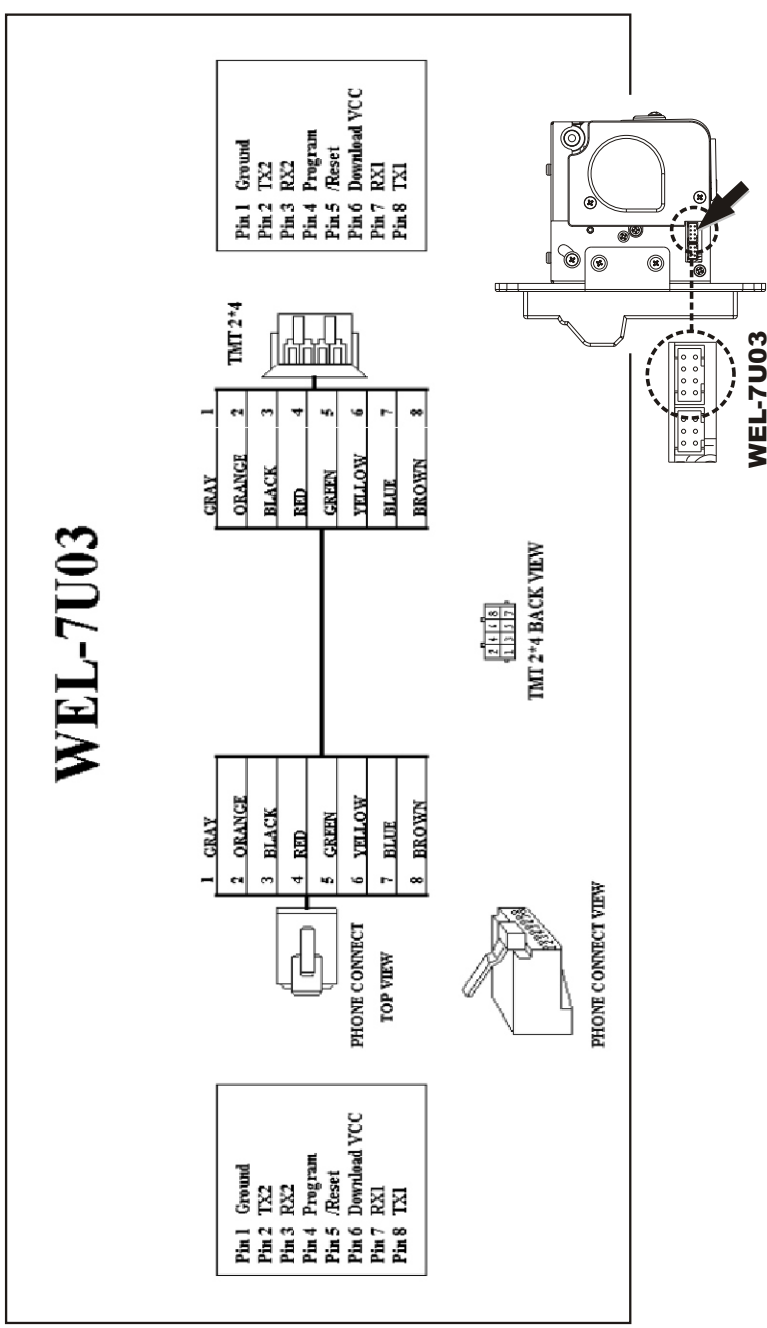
WEL-7U03

Pin 1 Ground
Pin 2 TX2
Pin 3 RX2
Pin 4 Program
Pin 5 /Reset
Pin 6 Download VCC
Pin 7 RX1
Pin 8 TX1

| | |
|---|---|
| 1 | GRAY |
| 2 | ORANGE |
| 3 | BLACK |
| 4 | RED |
| 5 | GREEN |
| 6 | YELLOW |
| 7 | BLUE |
| 8 | BROWN |

PHONE CONNECT TOP VIEW

PHONE CONNECT VIEW

TMT 2*4 BACK VIEW

2 4 6 8
1 3 5 7

| | |
|---|---|
| GRAY | 1 |
| ORANGE | 2 |
| BLACK | 3 |
| RED | 4 |
| GREEN | 5 |
| YELLOW | 6 |
| BLUE | 7 |
| BROWN | 8 |

TMT 2*4

Pin 1 Ground
Pin 2 TX2
Pin 3 RX2
Pin 4 Program
Pin 5 /Reset
Pin 6 Download VCC
Pin 7 RX1
Pin 8 TX1

WEL-7U03